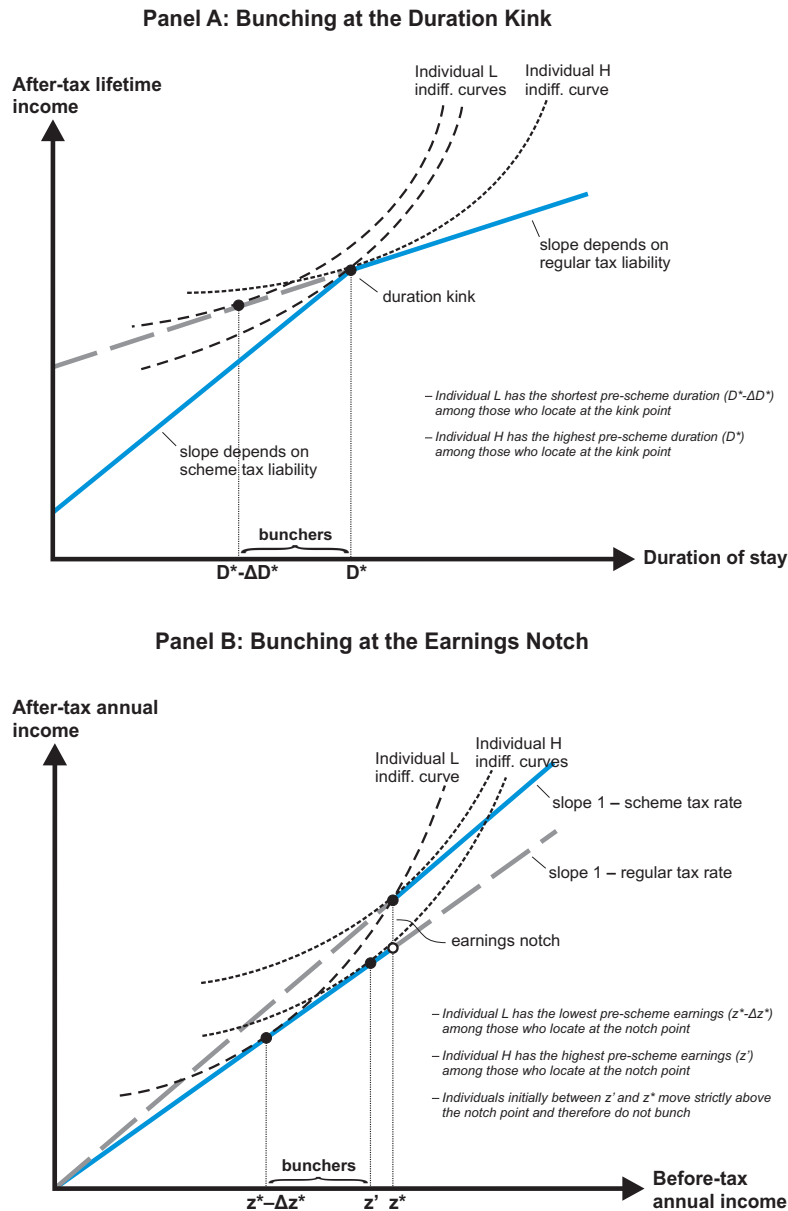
Panel A: Bunching at the Duration Kink

After-tax lifetime income

Individual L indiff. curves

Individual H indiff. curve

slope depends on regular tax liability

duration kink

– Individual L has the shortest pre-scheme duration (D*-ΔD*) among those who locate at the kink point

– Individual H has the highest pre-scheme duration (D*) among those who locate at the kink point

slope depends on scheme tax liability

buncher

D*-ΔD*

D*

Duration of stay

Panel B: Bunching at the Earnings Notch

After-tax annual income

Individual L indiff. curve

Individual H indiff. curves

slope 1 – scheme tax rate

slope 1 – regular tax rate

earnings notch

– Individual L has the lowest pre-scheme earnings (z*-Δz*) among those who locate at the notch point

– Individual H has the highest pre-scheme earnings (z') among those who locate at the notch point

– Individuals initially between z' and z* move strictly above the notch point and therefore do not bunch

bunchers

z*–Δz*

z'

z*

Before-tax annual income